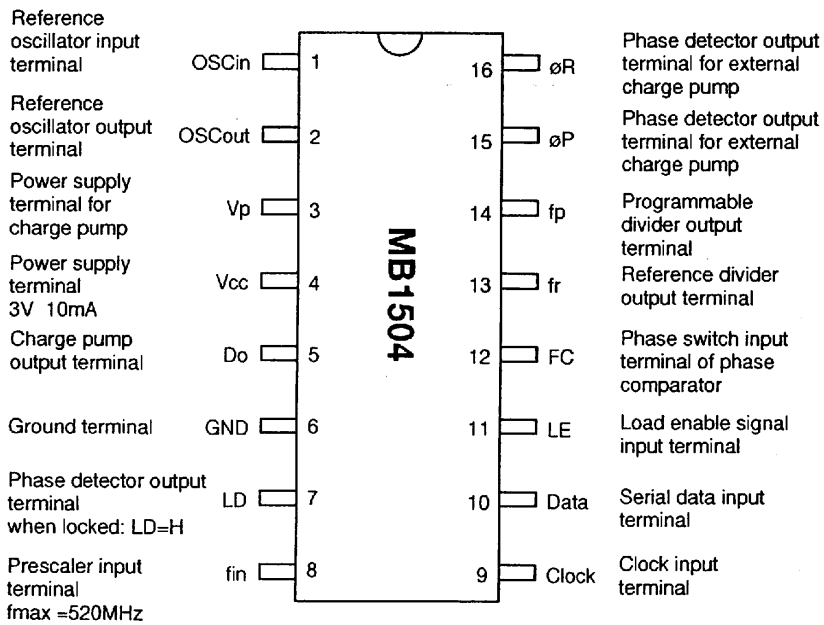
MB1504

Reference oscillator input terminal OSCin 1
Reference oscillator output terminal OSCout 2
Power supply terminal for charge pump Vp 3
Power supply terminal 3V 10mA Vcc 4
Charge pump output terminal Do 5
Ground terminal GND 6
Phase detector output terminal when locked: LD=H LD 7
Prescaler input terminal fmax =520MHz fin 8

16 øR Phase detector output terminal for external charge pump
15 øP Phase detector output terminal for external charge pump
14 fp Programmable divider output terminal
13 fr Reference divider output terminal
12 FC Phase switch input terminal of phase comparator
11 LE Load enable signal input terminal
10 Data Serial data input terminal
9 Clock Clock input terminal